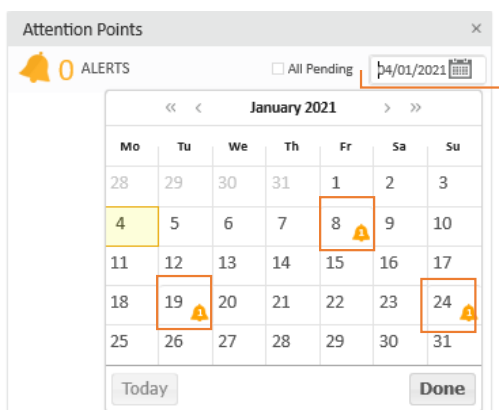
Attention Points ×

0 ALERTS

All Pending 04/01/2021

« ‹ January 2021 › »

| Mo | Tu | We | Th | Fr | Sa | Su |
|---|---|---|---|---|---|---|
| 28 | 29 | 30 | 31 | 1 | 2 | 3 |
| 4 | 5 | 6 | 7 | 8 1 | 9 | 10 |
| 11 | 12 | 13 | 14 | 15 | 16 | 17 |
| 18 | 19 1 | 20 | 21 | 22 | 23 | 24 1 |
| 25 | 26 | 27 | 28 | 29 | 30 | 31 |

Today Done